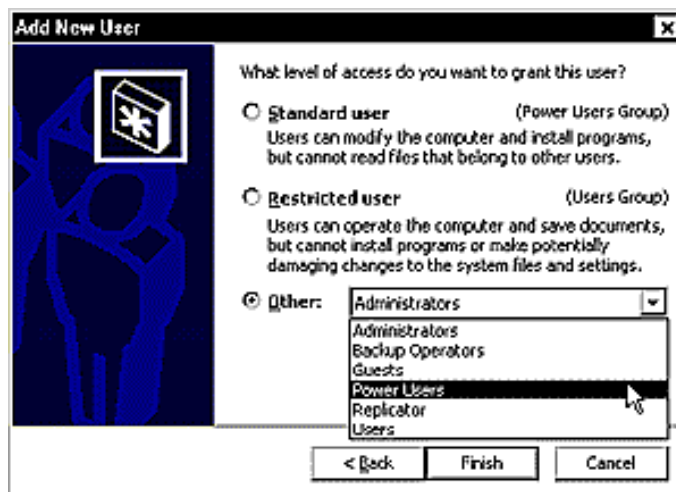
Add New User

What level of access do you want to grant this user?

Standard user (Power Users Group)
Users can modify the computer and install programs, but cannot read files that belong to other users.

Restricted user (Users Group)
Users can operate the computer and save documents, but cannot install programs or make potentially damaging changes to the system files and settings.

Other: Administrators

Administrators
Backup Operators
Guests
Power Users
Replicator
Users

< Back Finish Cancel